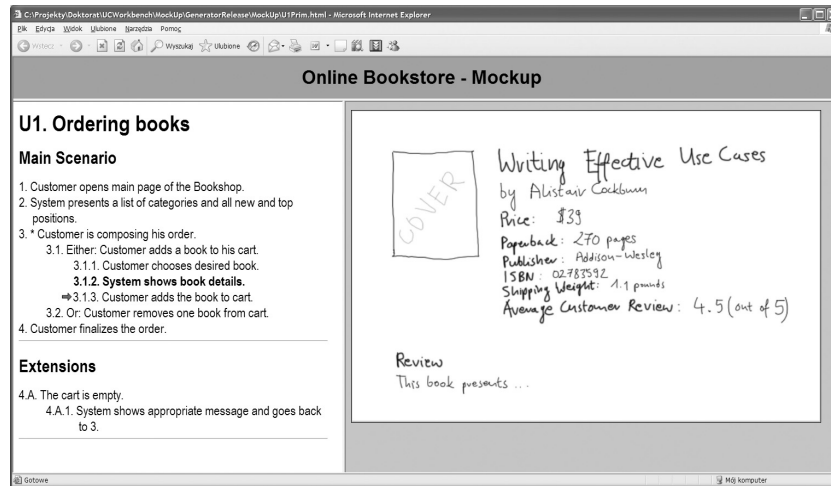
C:\Projekty\Doktorat\UCWorkbench\MockUp\GeneratorRelease\MockUp\U1Prim.html - Microsoft Internet Explorer

Plik Edycja Widok Ulubione Narzędzia Pomoc

Wstecz Wyszukaj Ulubione

Online Bookstore - Mockup

U1. Ordering books

Main Scenario

1. Customer opens main page of the Bookshop.
2. System presents a list of categories and all new and top positions.
3. * Customer is composing his order.
3.1. Either: Customer adds a book to his cart.
3.1.1. Customer chooses desired book.
3.1.2. System shows book details.
3.1.3. Customer adds the book to cart.
3.2. Or: Customer removes one book from cart.
4. Customer finalizes the order.

Extensions

4.A. The cart is empty.
4.A.1. System shows appropriate message and goes back to 3.

COVER

Writing Effective Use Cases
by Alistair Cockburn
Price: $39
Paperback: 270 pages
Publisher: Addison-Wesley
ISBN: 02783592
Shipping Weight: 1.1 pounds
Average Customer Review: 4.5 (out of 5)

Review
This book presents ...

Gotowe

Mój komputer